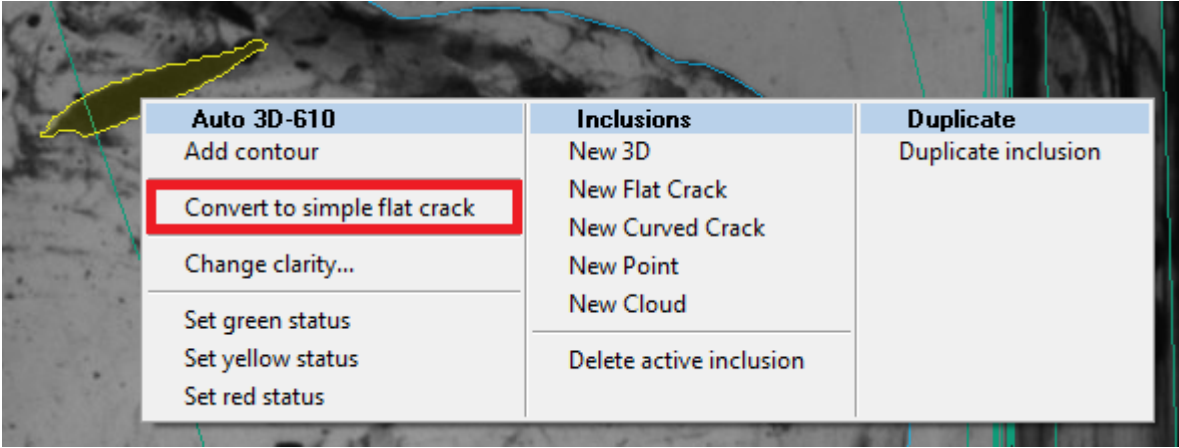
Auto 3D-610
Add contour
Convert to simple flat crack
Change clarity...
Set green status
Set yellow status
Set red status

Inclusions
New 3D
New Flat Crack
New Curved Crack
New Point
New Cloud
Delete active inclusion

Duplicate
Duplicate inclusion